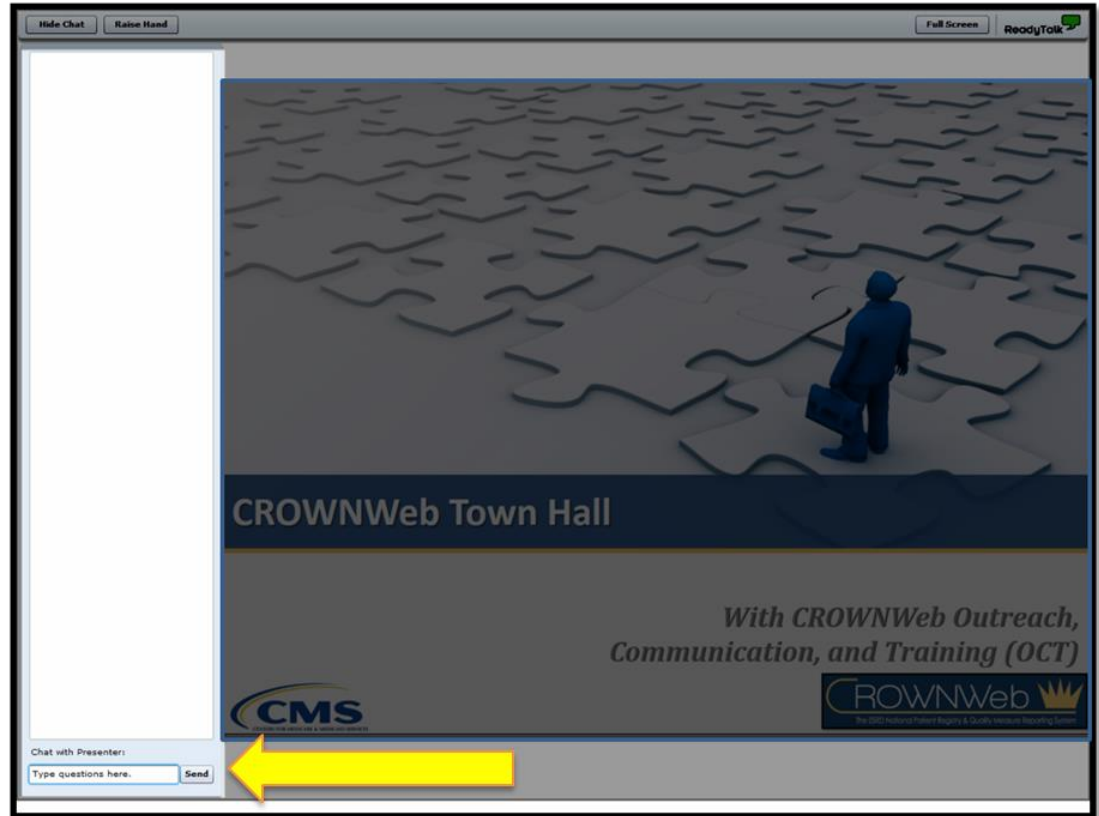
Hide Chat Raise Hand

Full Screen ReadyTalk

CROWNWeb Town Hall

With CROWNWeb Outreach, Communication, and Training (OCT)

CMS
CENTERS FOR MEDICARE & MEDICAID SERVICES

CROWNWeb
The ESRD National Patient Registry & Quality Measure Reporting System

Chat with Presenter:

Type questions here.

Send